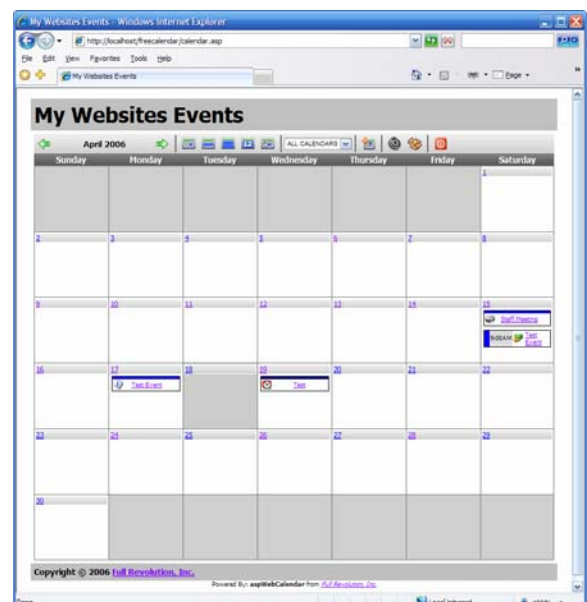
My Websites Events - Windows Internet Explorer

http://localhost/freecalendar/calendar.asp

File Edit View Favorites Tools Help

My Websites Events

Page

My Websites Events

April 2006

ALL CALENDARS

| Sunday | Monday | Tuesday | Wednesday | Thursday | Friday | Saturday |
|---|---|---|---|---|---|---|
| | | | | | | 1 |
| 2 | 3 | 4 | 5 | 6 | 7 | 8 |
| 9 | 10 | 11 | 12 | 13 | 14 | 15 Staff Meeting 9:00AM Test Event |
| 16 | 17 Test Event | 18 | 19 Test | 20 | 21 | 22 |
| 23 | 24 | 25 | 26 | 27 | 28 | 29 |
| 30 | | | | | | |

Copyright © 2006 Full Revolution, Inc.

Powered By: aspWebCalendar from Full Revolution, Inc.

Done

Local intranet

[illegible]